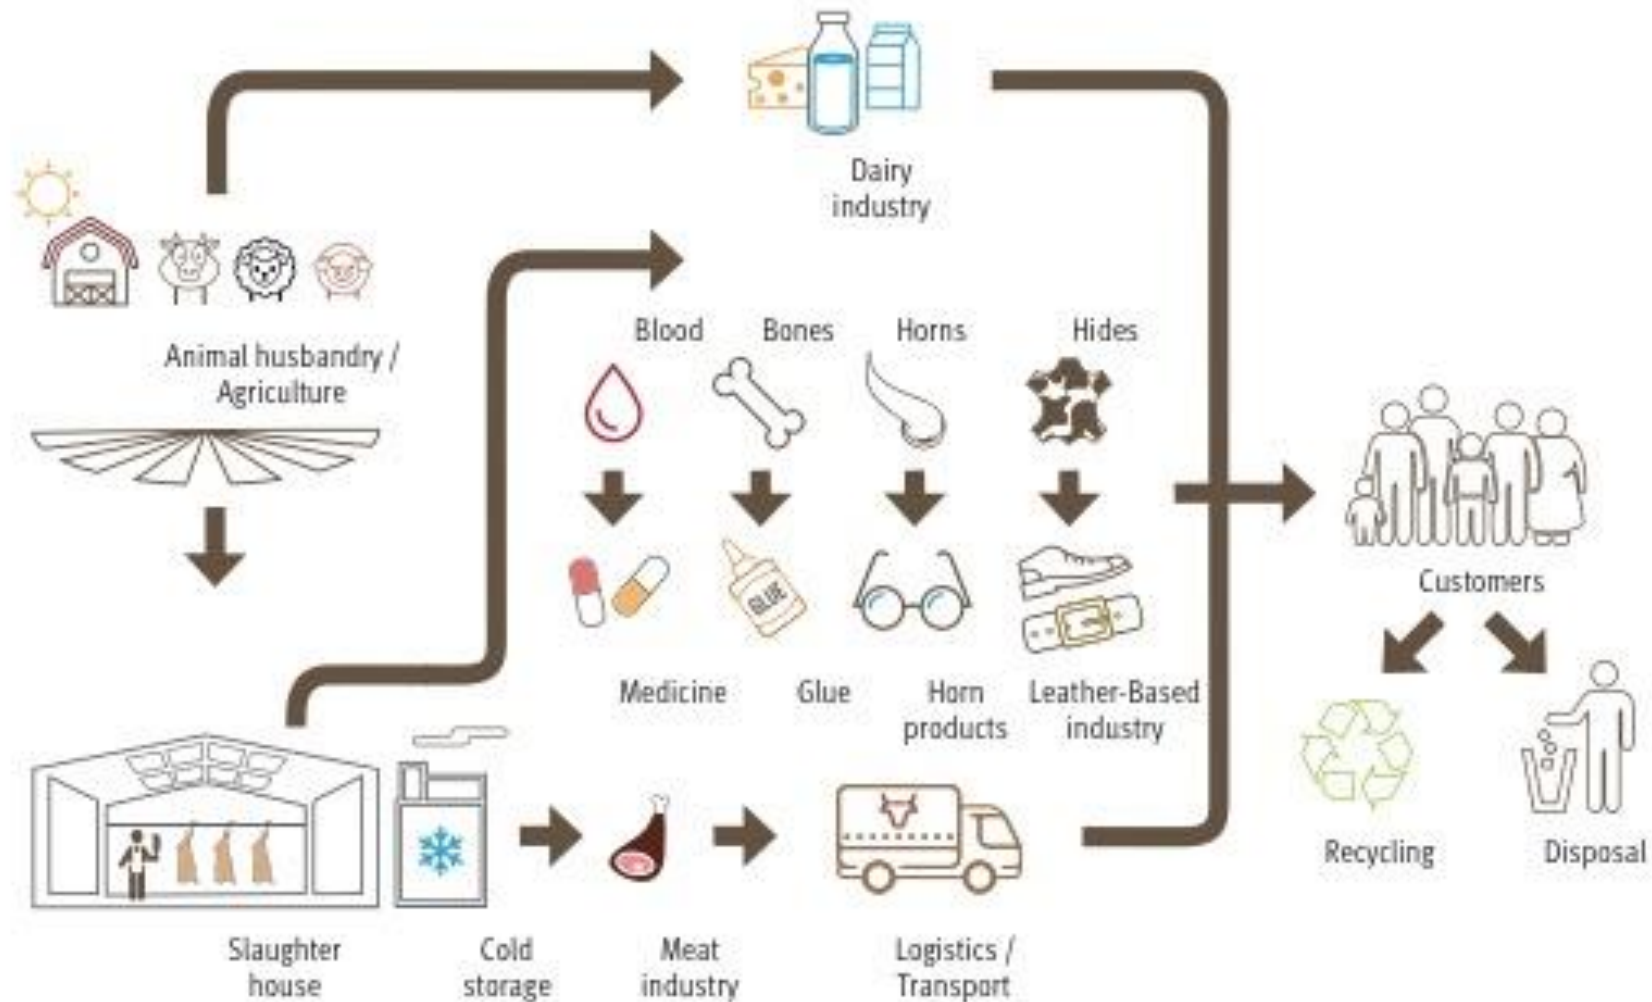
Dairy industry

Animal husbandry / Agriculture

Blood

Bones

Horns

Hides

GLUE

Medicine

Glue

Horn products

Leather-Based industry

Customers

Recycling

Disposal

Slaughter house

Cold storage

Meat industry

Logistics / Transport